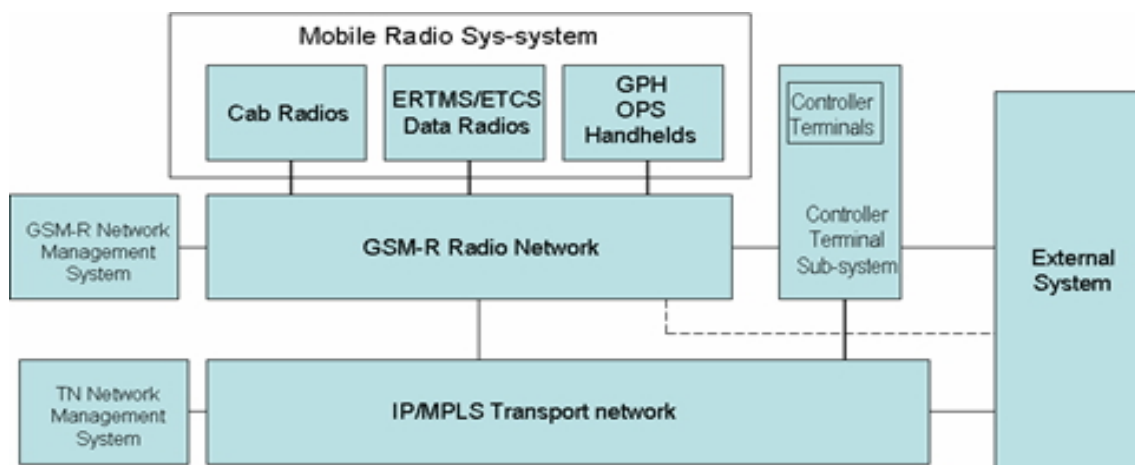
Mobile Radio Sys-system

Cab Radios

ERTMS/ETCS Data Radios

GPH OPS Handhelds

Controller Terminals

GSM-R Network Management System

GSM-R Radio Network

Controller Terminal Sub-system

External System

TN Network Management System

IP/MPLS Transport network